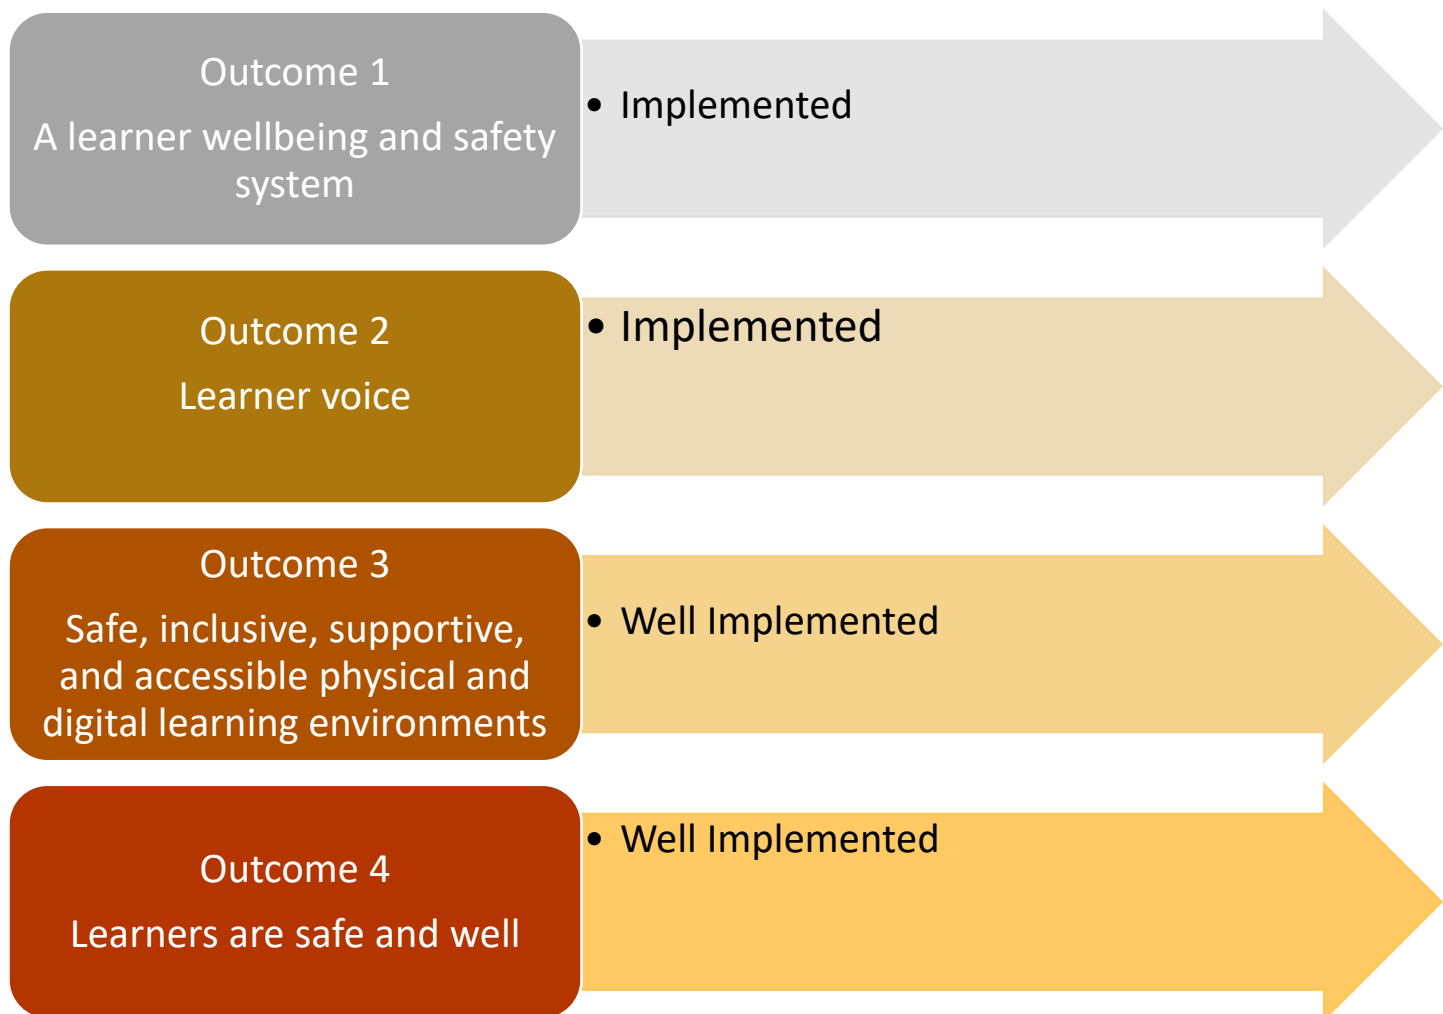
Outcome 1

A learner wellbeing and safety system

• Implemented

Outcome 2

Learner voice

• Implemented

Outcome 3

Safe, inclusive, supportive, and accessible physical and digital learning environments

• Well Implemented

Outcome 4

Learners are safe and well

• Well Implemented